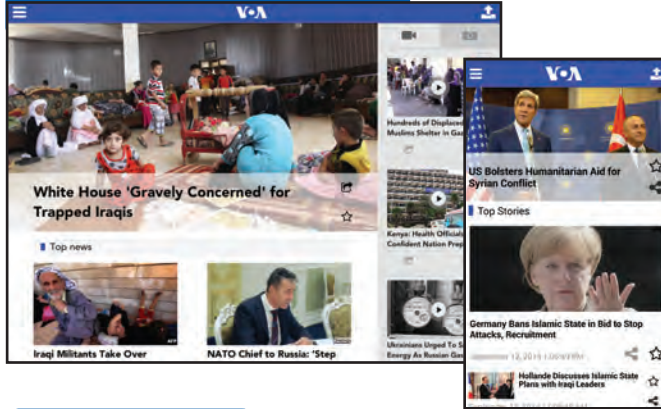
VOA

White House 'Gravely Concerned' for Trapped Iraqis

Top news

Iraqi Militants Take Over

NATO Chief to Russia: 'Step

Hundreds of Displaced Muslims Shelter in Ga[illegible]

Kenya: Health Officials Confident Nation Prep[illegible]

Ukrainians Urged To S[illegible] Energy As Russian Ga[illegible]

VOA

US Bolsters Humanitarian Aid for Syrian Conflict

Top Stories

Germany Bans Islamic State in Bid to Stop Attacks, Recruitment

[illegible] 12, 2014 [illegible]

Hollande Discusses Islamic State Plans with Iraqi Leaders